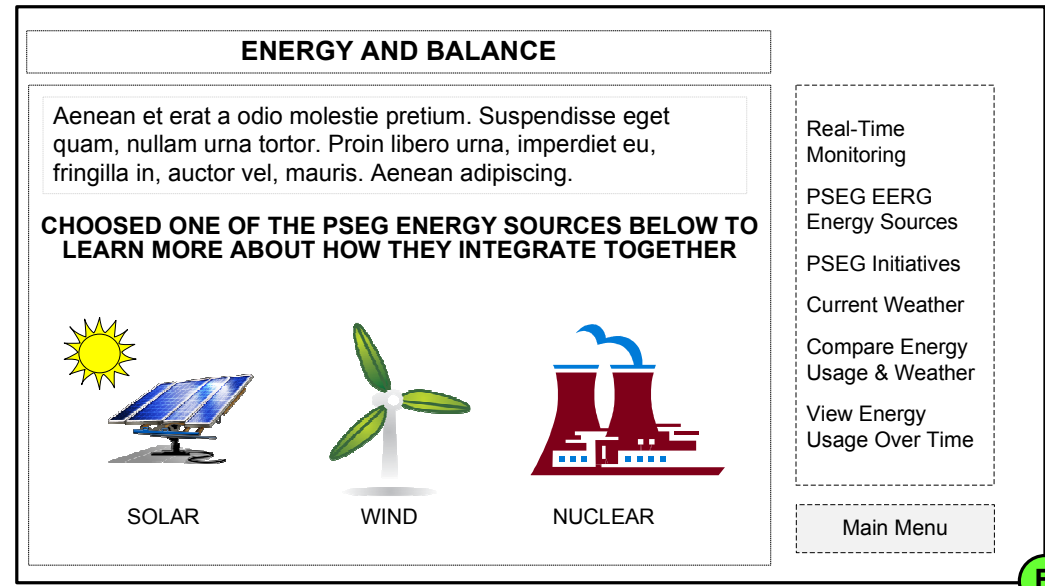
ENERGY AND BALANCE

Aenean et erat a odio molestie pretium. Suspendisse eget quam, nullam urna tortor. Proin libero urna, imperdiet eu, fringilla in, auctor vel, mauris. Aenean adipiscing.

CHOOSED ONE OF THE PSEG ENERGY SOURCES BELOW TO LEARN MORE ABOUT HOW THEY INTEGRATE TOGETHER

SOLAR

WIND

NUCLEAR

Real-Time Monitoring

PSEG EERG Energy Sources

PSEG Initiatives

Current Weather

Compare Energy Usage & Weather

View Energy Usage Over Time

Main Menu

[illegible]